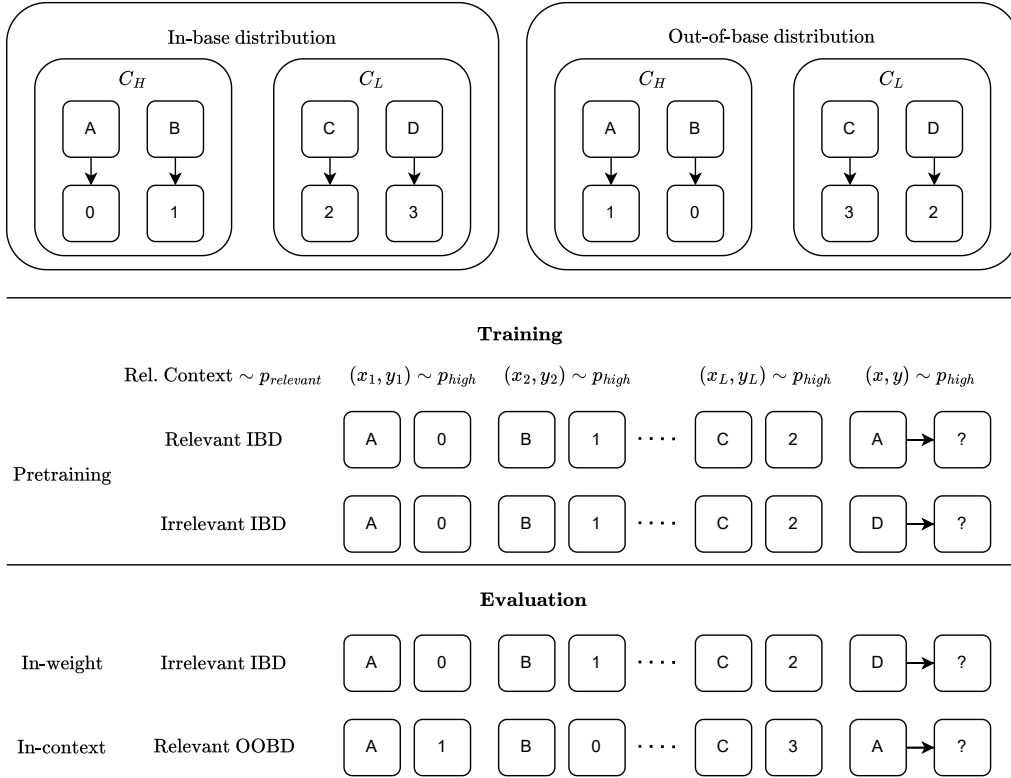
In-base distribution

$C_H$

A B

0 1

$C_L$

C D

2 3

Out-of-base distribution

$C_H$

A B

1 0

$C_L$

C D

3 2

**Training**

Rel. Context $\sim p_{relevant}$ $(x_1, y_1) \sim p_{high}$ $(x_2, y_2) \sim p_{high}$ $(x_L, y_L) \sim p_{high}$ $(x, y) \sim p_{high}$

Pretraining

Relevant IBD A 0 B 1 .... C 2 A ?

Irrelevant IBD A 0 B 1 .... C 2 D ?

**Evaluation**

In-weight Irrelevant IBD A 0 B 1 .... C 2 D ?

In-context Relevant OOBD A 1 B 0 .... C 3 A ?